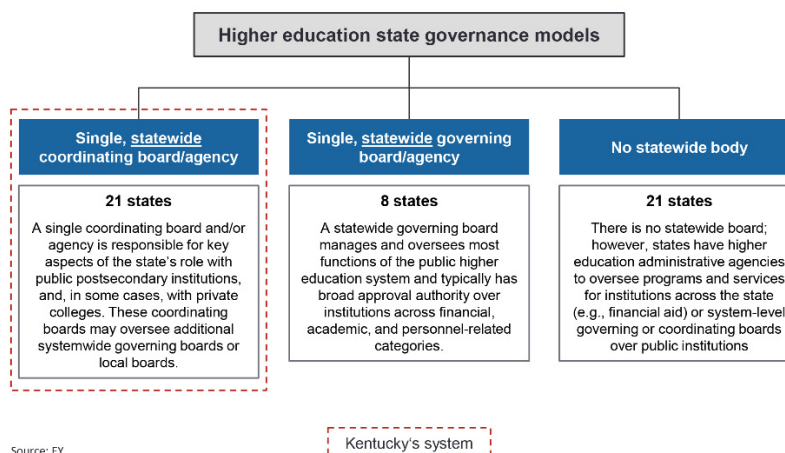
Higher education state governance models

Single, statewide coordinating board/agency

21 states

A single coordinating board and/or agency is responsible for key aspects of the state's role with public postsecondary institutions, and, in some cases, with private colleges. These coordinating boards may oversee additional systemwide governing boards or local boards.

Single, statewide governing board/agency

8 states

A statewide governing board manages and oversees most functions of the public higher education system and typically has broad approval authority over institutions across financial, academic, and personnel-related categories.

No statewide body

21 states

There is no statewide board; however, states have higher education administrative agencies to oversee programs and services for institutions across the state (e.g., financial aid) or system-level governing or coordinating boards over public institutions

Source: EY

Kentucky's system